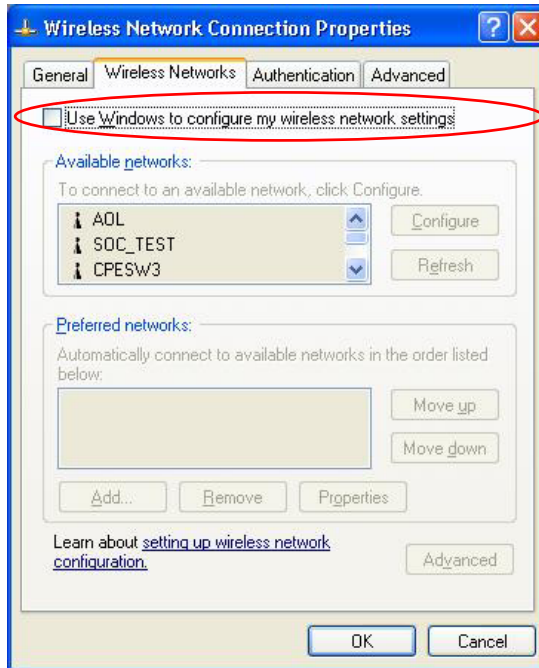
Wireless Network Connection Properties

General | Wireless Networks | Authentication | Advanced

Use Windows to configure my wireless network settings

Available networks:

To connect to an available network, click Configure.

AOL
SOC_TEST
CPESW3

Configure

Refresh

Preferred networks:

Automatically connect to available networks in the order listed below:

Move up

Move down

Add...

Remove

Properties

Learn about setting up wireless network configuration.

Advanced

OK

Cancel